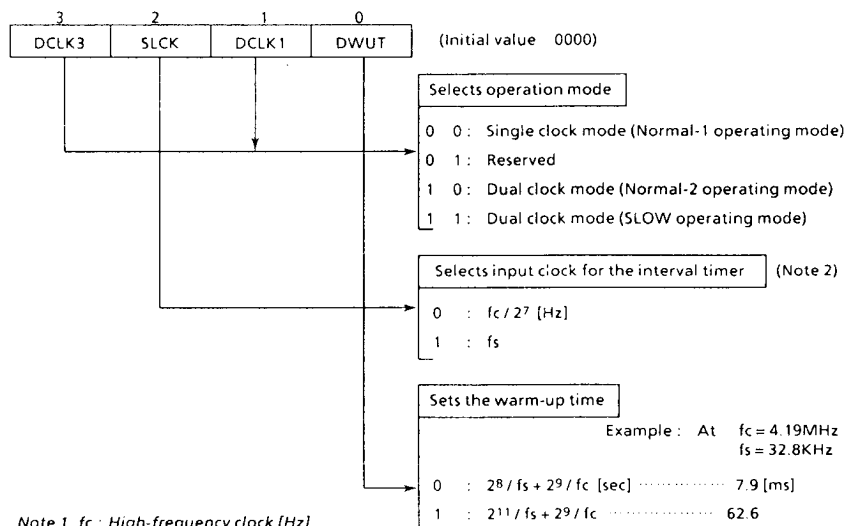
| 3 | 2 | 1 | 0 |
|---|---|---|---|
| DCLK3 | SLCK | DCLK1 | DWUT |

(Initial value 0000)

Selects operation mode

0 0 : Single clock mode (Normal-1 operating mode)
0 1 : Reserved
1 0 : Dual clock mode (Normal-2 operating mode)
1 1 : Dual clock mode (SLOW operating mode)

Selects input clock for the interval timer (Note 2)

0 : $fc / 2^7$ [Hz]
1 : fs

Sets the warm-up time

Example : At fc = 4.19MHz
fs = 32.8KHz

0 : $2^8 / fs + 2^9 / fc$ [sec] ··············· 7.9 [ms]
1 : $2^{11} / fs + 2^9 / fc$ ··············· 62.6

Note 1. fc : High-frequency clock [Hz]